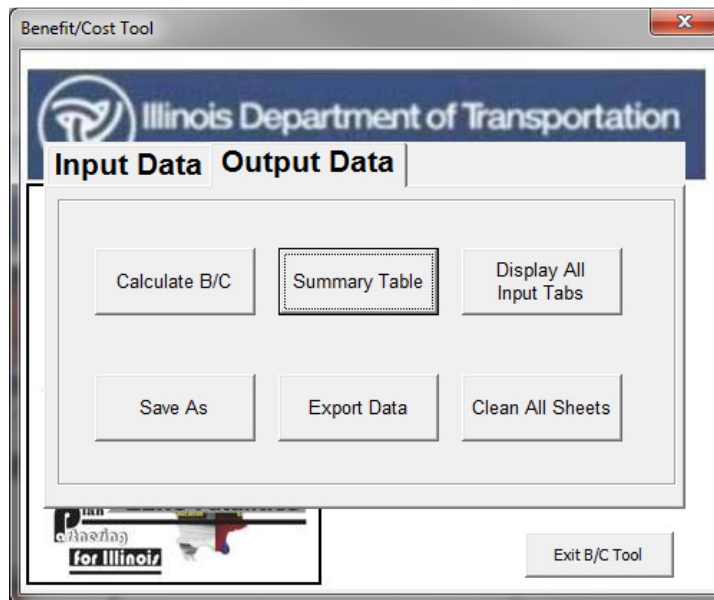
Benefit/Cost Tool

Illinois Department of Transportation

Input Data

Output Data

Calculate B/C

Summary Table

Display All Input Tabs

Save As

Export Data

Clean All Sheets

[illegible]

for Illinois

Exit B/C Tool